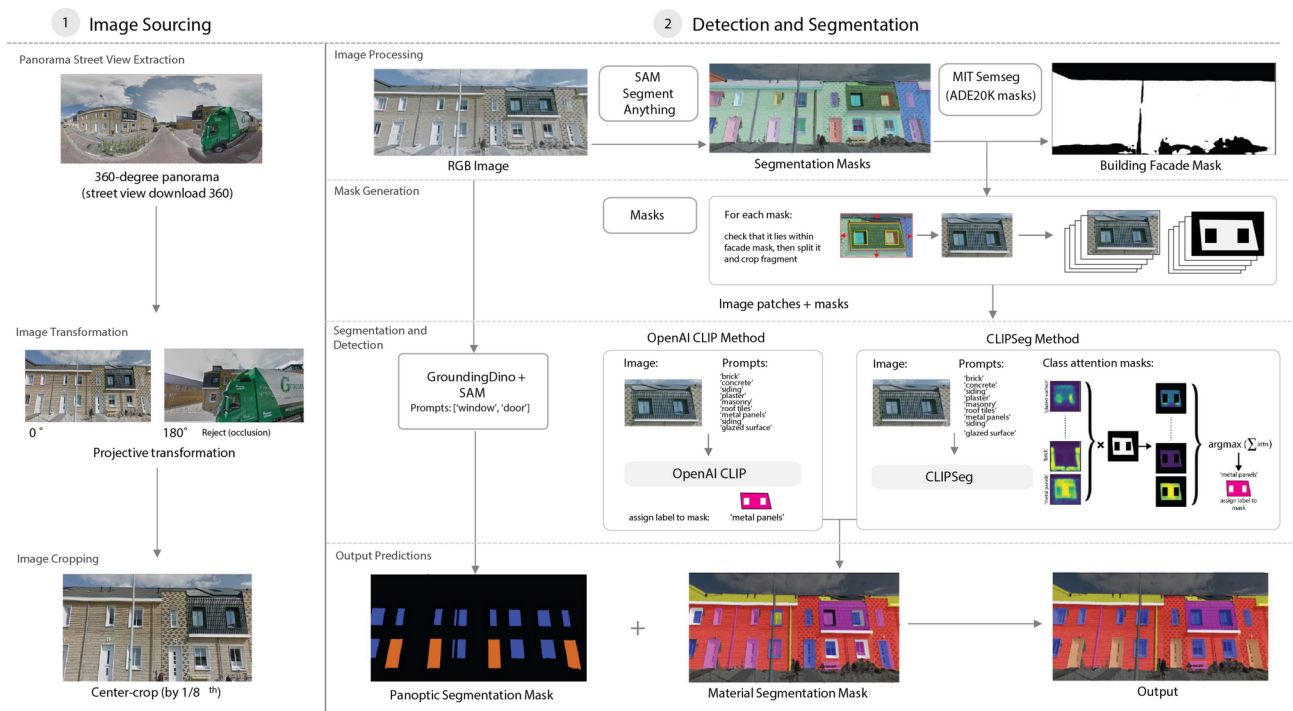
1 Image Sourcing

Panorama Street View Extraction

360-degree panorama
(street view download 360)

Image Transformation

0 °

180° Reject (occlusion)

Projective transformation

Image Cropping

Center-crop (by 1/8 th)

2 Detection and Segmentation

Image Processing

RGB Image

SAM
Segment
Anything

Segmentation Masks

MIT Semseg
(ADE20K masks)

Building Facade Mask

Mask Generation

Masks

For each mask:

check that it lies within facade mask, then split it and crop fragment

Image patches + masks

Segmentation and Detection

GroundingDino + SAM
Prompts: ['window', 'door']

OpenAI CLIP Method

Image:

Prompts:
'brick'
'concrete'
'siding'
'plaster'
'masonry'
'roof tiles'
'metal panels'
'siding'
'glazed surface'

OpenAI CLIP

assign label to mask:

'metal panels'

CLIPSeg Method

Image:

Prompts:
'brick'
'concrete'
'siding'
'plaster'
'masonry'
'roof tiles'
'metal panels'
'siding'
'glazed surface'

CLIPSeg

Class attention masks:

'glazed surface'

'brick'

'metal panels'

×

argmax ($\sum_{attn}$)

'metal panels'

assign label to mask

Output Predictions

Panoptic Segmentation Mask

+

Material Segmentation Mask

Output